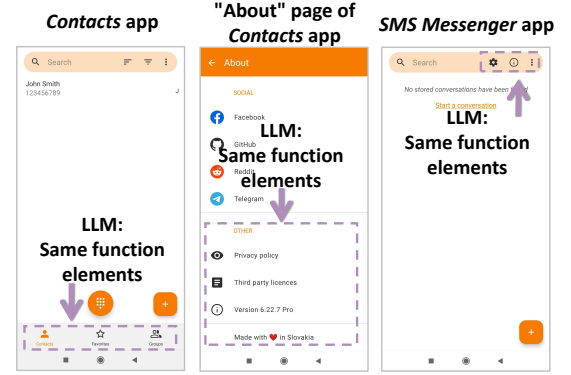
*Contacts* app

"About" page of *Contacts* app

*SMS Messenger* app

Search

John Smith
123456789

J

LLM:
Same function elements

Contacts Favorites Groups

About

SOCIAL

Facebook

GitHub

LLM:
Same function elements

Reddit

Telegram

OTHER

Privacy policy

Third party licences

Version 6.22.7 Pro

Made with ♥ in Slovakia

Search

No stored conversations have been found

Start a conversation

LLM:
Same function elements